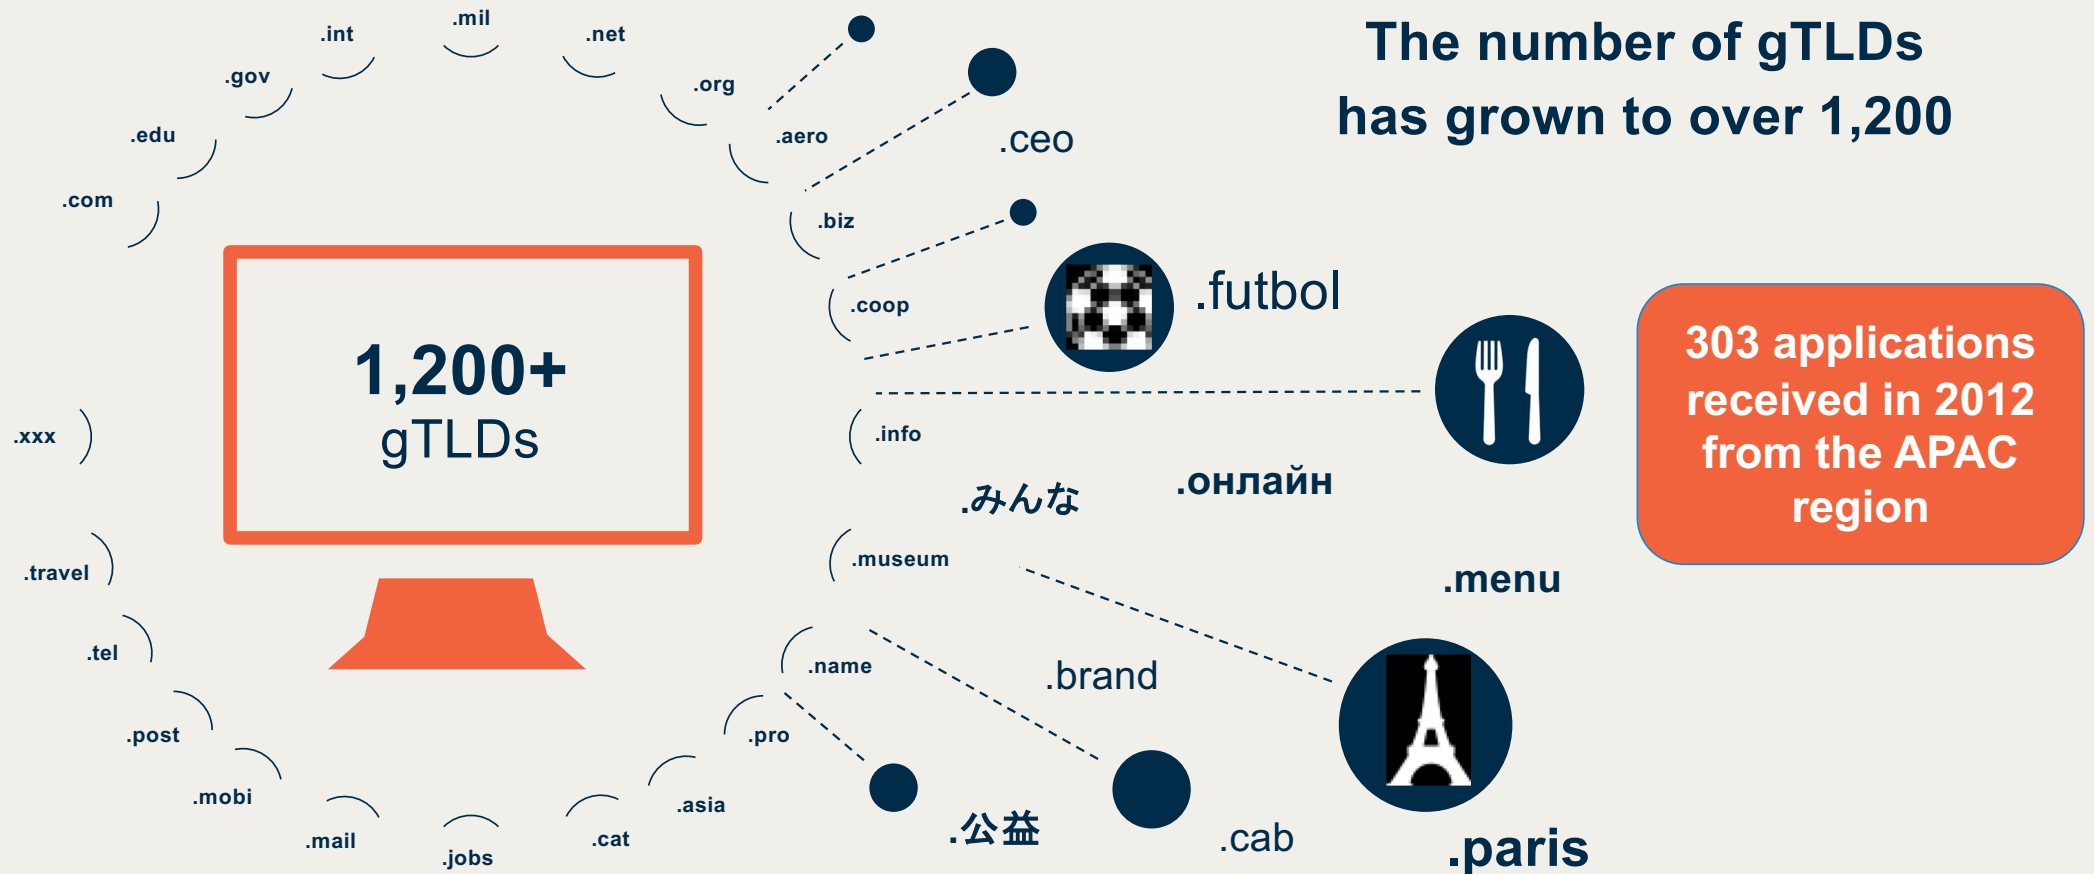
The number of gTLDs has grown to over 1,200

.mil
.int
.net
.gov
.org
.edu
.aero
.com
.biz
.coop
.xxx
.info
.travel
.museum
.tel
.name
.post
.pro
.mobi
.asia
.mail
.cat
.jobs

1,200+
gTLDs

.ceo
.futbol
.みんな
.онлайн
.menu
.brand
.公益
.cab
.paris

303 applications received in 2012 from the APAC region